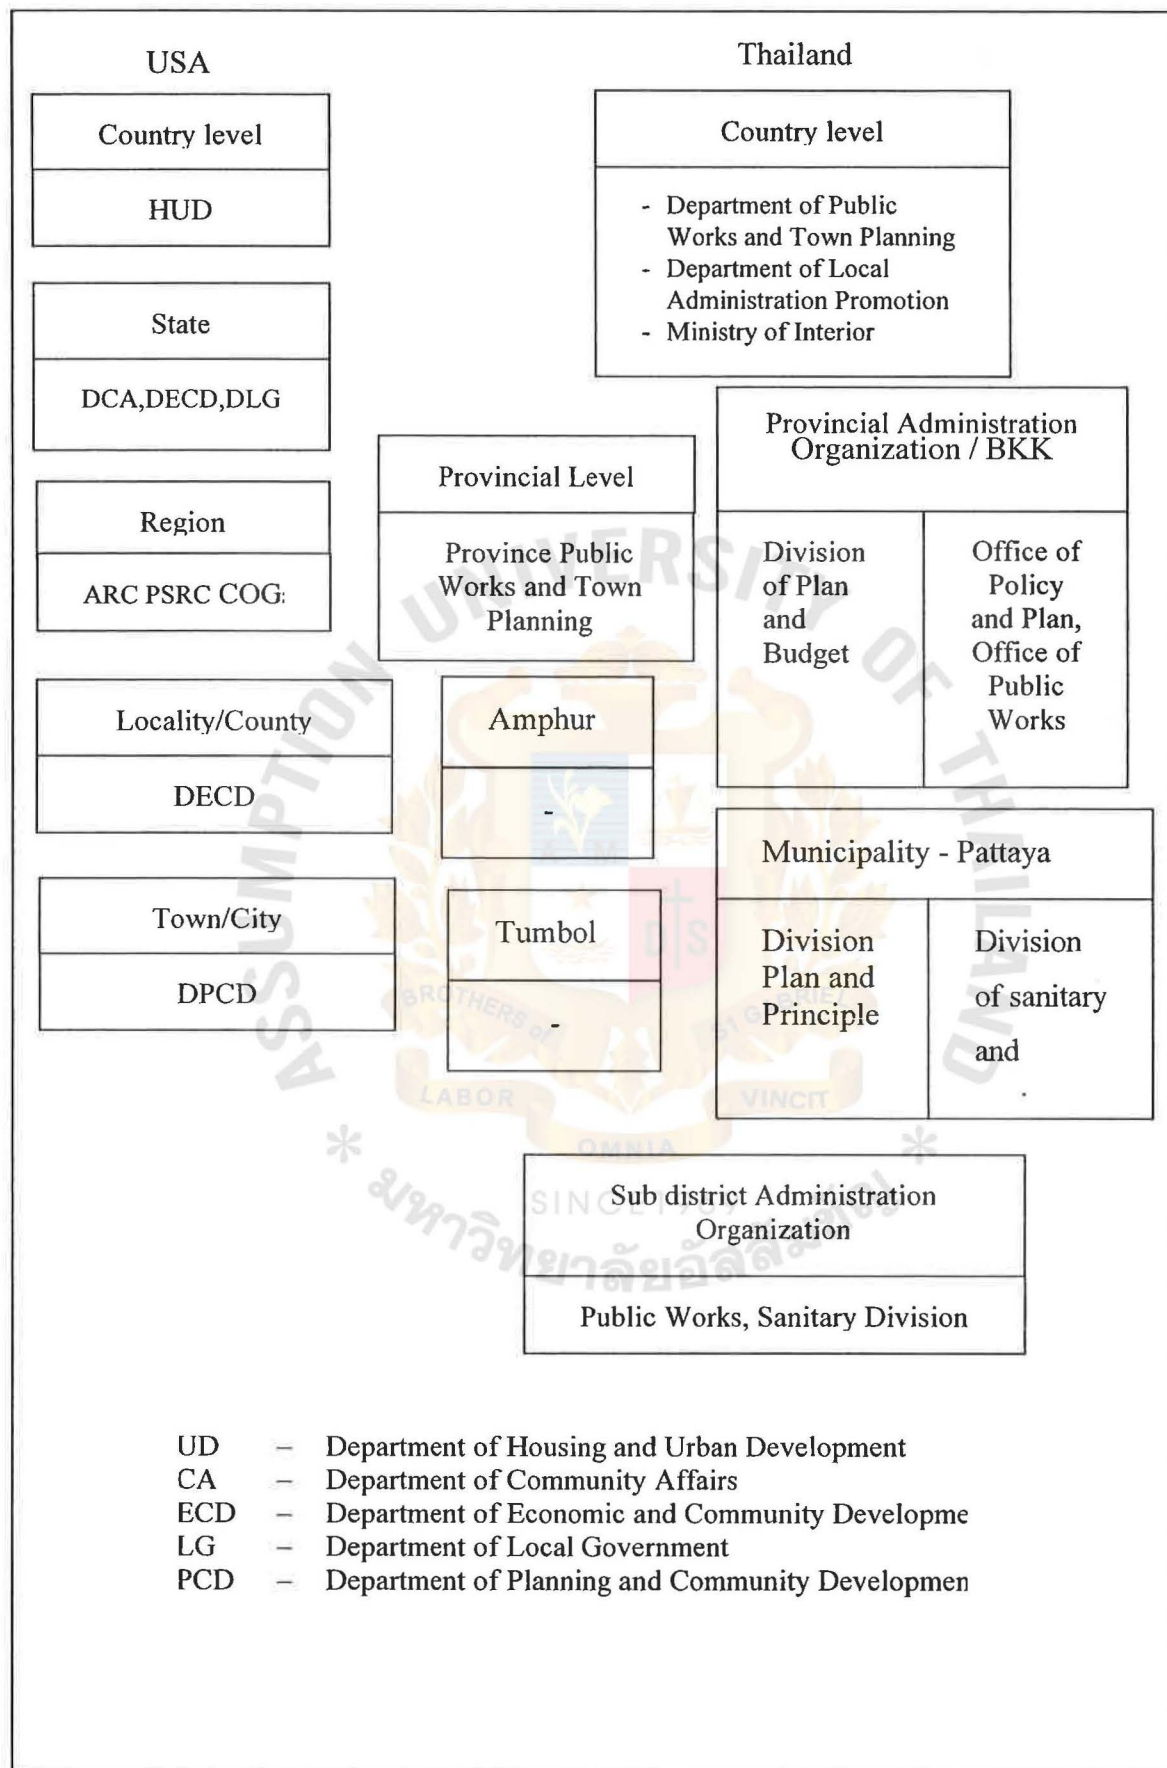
USA

Country level

HUD

State

DCA,DECD,DLG

Region

ARC PSRC COG:

Locality/County

DECD

Town/City

DPCD

Thailand

Country level

- Department of Public Works and Town Planning
- Department of Local Administration Promotion
- Ministry of Interior

Provincial Level

Province Public Works and Town Planning

Amphur

-

Tumbol

-

Provincial Administration Organization / BKK

Division of Plan and Budget

Office of Policy and Plan, Office of Public Works

Municipality - Pattaya

Division Plan and Principle

Division of sanitary and

Sub district Administration Organization

Public Works, Sanitary Division

UD – Department of Housing and Urban Development
CA – Department of Community Affairs
ECD – Department of Economic and Community Developme
LG – Department of Local Government
PCD – Department of Planning and Community Developmen

ASSUMPTION UNIVERSITY OF THAILAND
BROTHERS OF ST GABRIEL
LABOR VINCIT
OMNIA
SINCE 1969
มหาวิทยาลัยอัสสัมชัญ